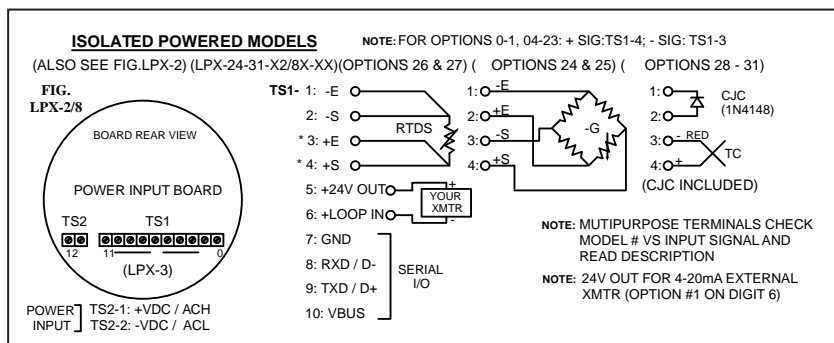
ISOLATED POWERED MODELS

NOTE: FOR OPTIONS 0-1, 04-23: + SIG:TS1-4; - SIG: TS1-3

(ALSO SEE FIG.LPX-2) (LPX-24-31-X2/8X-XX)(OPTIONS 26 & 27) ( OPTIONS 24 & 25) ( OPTIONS 28 - 31)

FIG. LPX-2/8

BOARD REAR VIEW

POWER INPUT BOARD

TS2 TS1

12 11 0

(LPX-3)

POWER INPUT TS2-1: +VDC / ACH
TS2-2: -VDC / ACL

TS1- 1: -E
2: -S
* 3: +E
* 4: +S
5: +24V OUT
6: +LOOP IN
7: GND
8: RXD / D-
9: TXD / D+
10: VBUS

RTDS

+ YOUR XMTR -

SERIAL I/O

1: -E
2: +E
3: -S
4: +S

-G

1:
2:
CJC (1N4148)
3: - RED
4: +
TC

(CJC INCLUDED)

NOTE: MUTIPURPOSE TERMINALS CHECK MODEL # VS INPUT SIGNAL AND READ DESCRIPTION

NOTE: 24V OUT FOR 4-20mA EXTERNAL XMTR (OPTION #1 ON DIGIT 6)